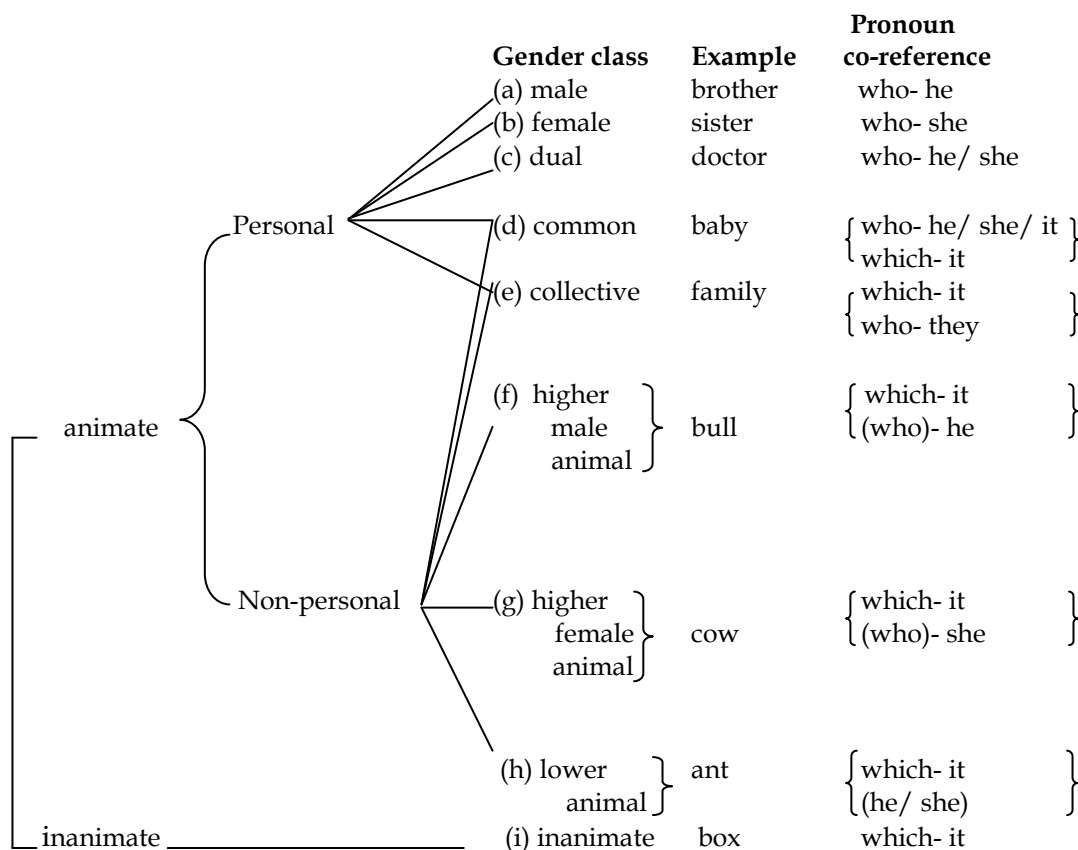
| Gender class | Example | Pronoun co-reference |
|---|---|---|
| (a) male | brother | who- he |
| (b) female | sister | who- she |
| (c) dual | doctor | who- he/ she |
| (d) common | baby | who- he/ she/ it<br>which- it |
| (e) collective | family | which- it<br>who- they |
| (f) higher male animal | bull | which- it<br>(who)- he |
| (g) higher female animal | cow | which- it<br>(who)- she |
| (h) lower animal | ant | which- it<br>(he/ she) |
| (i) inanimate | box | which- it |

animate
Personal
Non-personal
inanimate